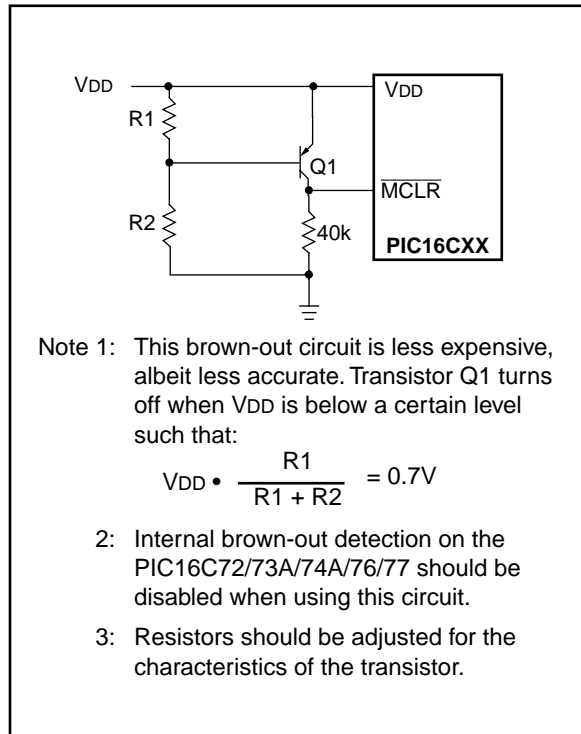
VDD

R1

Q1

R2

40k

VDD

$\overline{MCLR}$

PIC16CXX

Note 1: This brown-out circuit is less expensive, albeit less accurate. Transistor Q1 turns off when VDD is below a certain level such that:

$V_{DD} \bullet \frac{R1}{R1 + R2} = 0.7V$

2: Internal brown-out detection on the PIC16C72/73A/74A/76/77 should be disabled when using this circuit.

3: Resistors should be adjusted for the characteristics of the transistor.